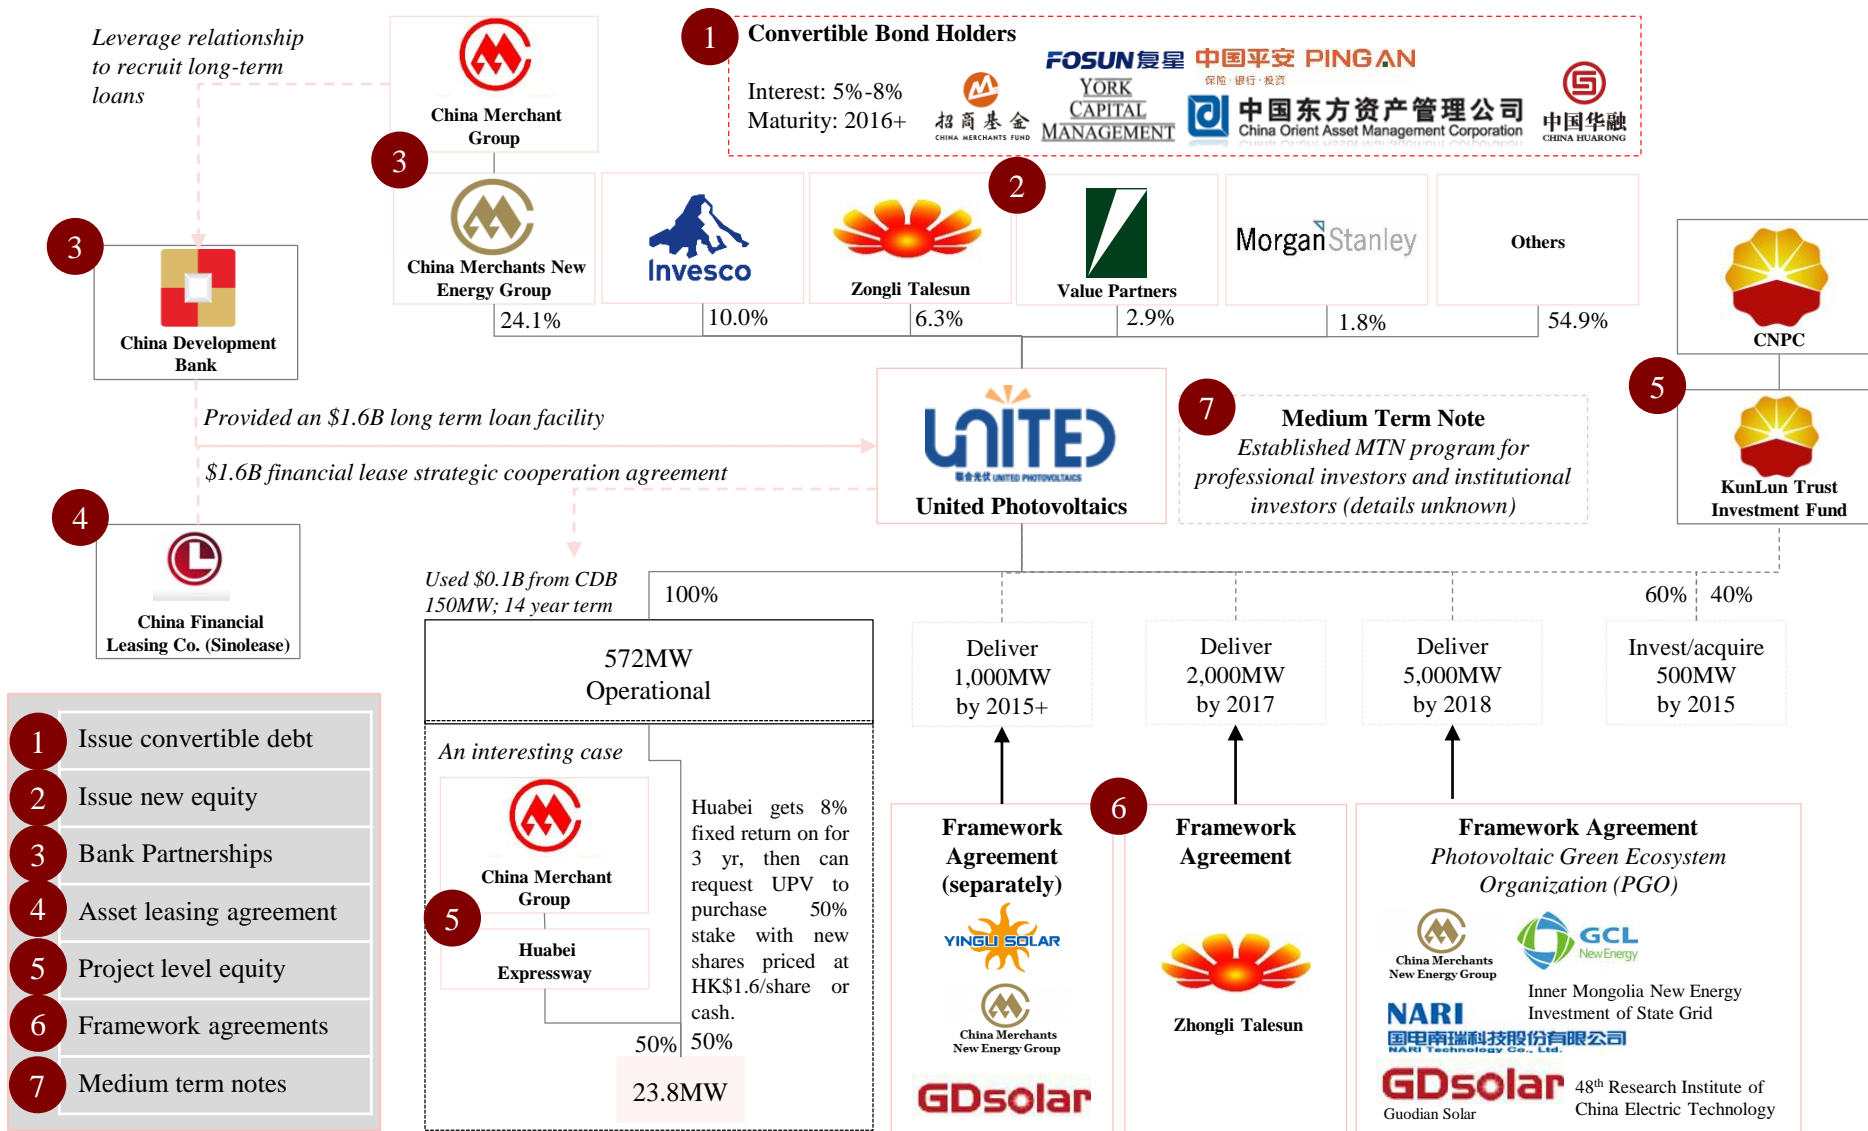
Leverage relationship to recruit long-term loans

China Merchant Group

1 Convertible Bond Holders

Interest: 5%-8%
Maturity: 2016+

招商基金 CHINA MERCHANTS FUND
FOSUN复星
YORK CAPITAL MANAGEMENT
中国平安 PING AN 保险·银行·投资
中国东方资产管理公司 China Orient Asset Management Corporation
中国华融 CHINA HUARONG

3
China Merchants New Energy Group
24.1%

Invesco
10.0%

Zongli Talesun
6.3%

2
Value Partners
2.9%

Morgan Stanley
1.8%

Others
54.9%

3
China Development Bank

CNPC

5
KunLun Trust Investment Fund

Provided an $1.6B long term loan facility

$1.6B financial lease strategic cooperation agreement

UNITED
United Photovoltaics

7
Medium Term Note
Established MTN program for professional investors and institutional investors (details unknown)

4
China Financial Leasing Co. (Sinolease)

Used $0.1B from CDB
150MW; 14 year term

100%

572MW
Operational

Deliver 1,000MW by 2015+

Deliver 2,000MW by 2017

Deliver 5,000MW by 2018

60% 40%

Invest/acquire 500MW by 2015

1 Issue convertible debt
2 Issue new equity
3 Bank Partnerships
4 Asset leasing agreement
5 Project level equity
6 Framework agreements
7 Medium term notes

An interesting case

China Merchant Group

5
Huabei Expressway

Huabei gets 8% fixed return on for 3 yr, then can request UPV to purchase 50% stake with new shares priced at HK$1.6/share or cash.

50% 50%

23.8MW

Framework Agreement (separately)
YINGLI SOLAR
China Merchants New Energy Group
GDsolar

6
Framework Agreement
Zhongli Talesun

Framework Agreement
Photovoltaic Green Ecosystem Organization (PGO)
China Merchants New Energy Group
GCL New Energy
Inner Mongolia New Energy Investment of State Grid
NARI
国电南瑞科技股份有限公司
NARI Technology Co., Ltd.
GDsolar
Guodian Solar
48$^{th}$ Research Institute of China Electric Technology